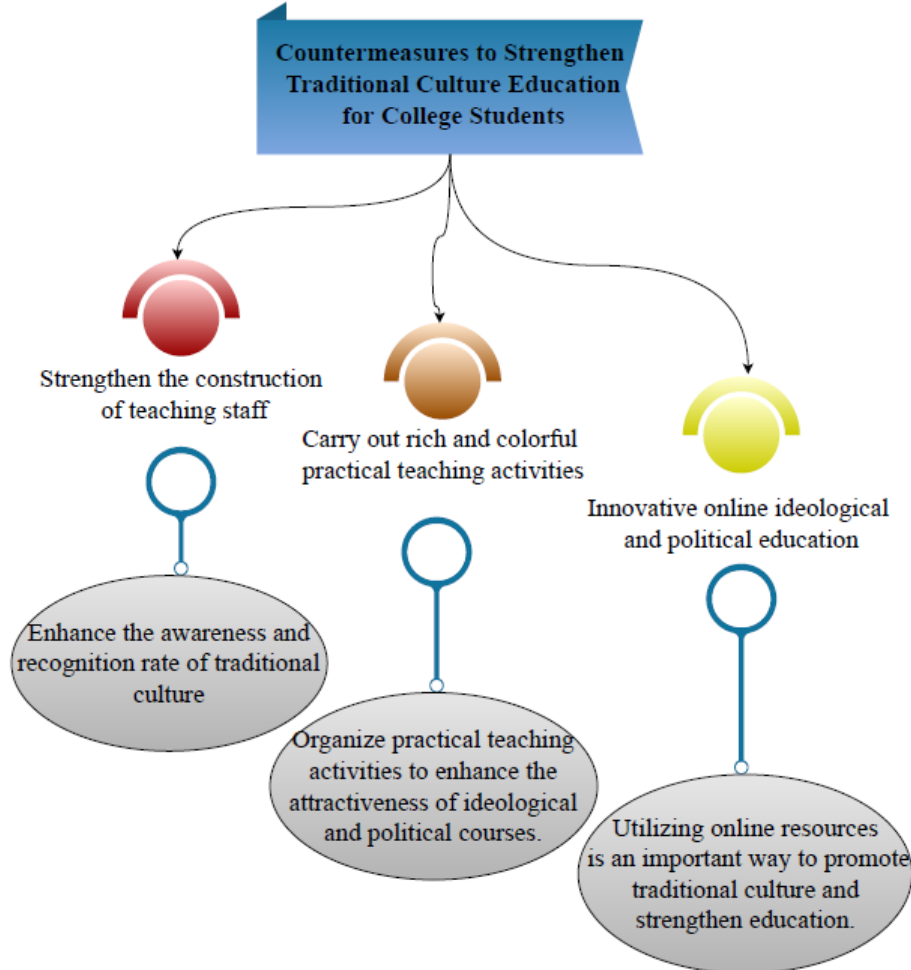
Countermeasures to Strengthen Traditional Culture Education for College Students

Strengthen the construction of teaching staff

Carry out rich and colorful practical teaching activities

Innovative online ideological and political education

Enhance the awareness and recognition rate of traditional culture

Organize practical teaching activities to enhance the attractiveness of ideological and political courses.

Utilizing online resources is an important way to promote traditional culture and strengthen education.